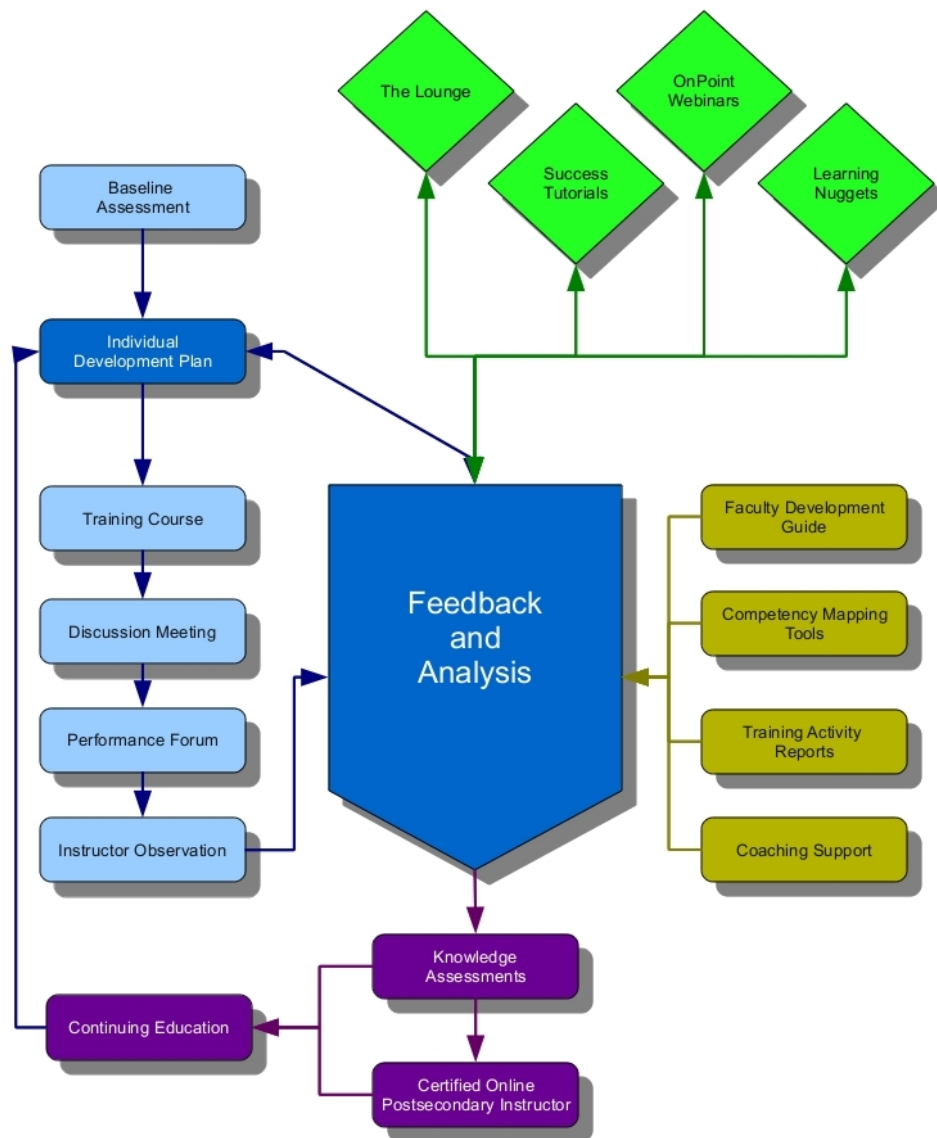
The Lounge

OnPoint Webinars

Success Tutorials

Learning Nuggets

Baseline Assessment

Individual Development Plan

Training Course

Discussion Meeting

Performance Forum

Instructor Observation

Feedback and Analysis

Faculty Development Guide

Competency Mapping Tools

Training Activity Reports

Coaching Support

Knowledge Assessments

Continuing Education

Certified Online Postsecondary Instructor